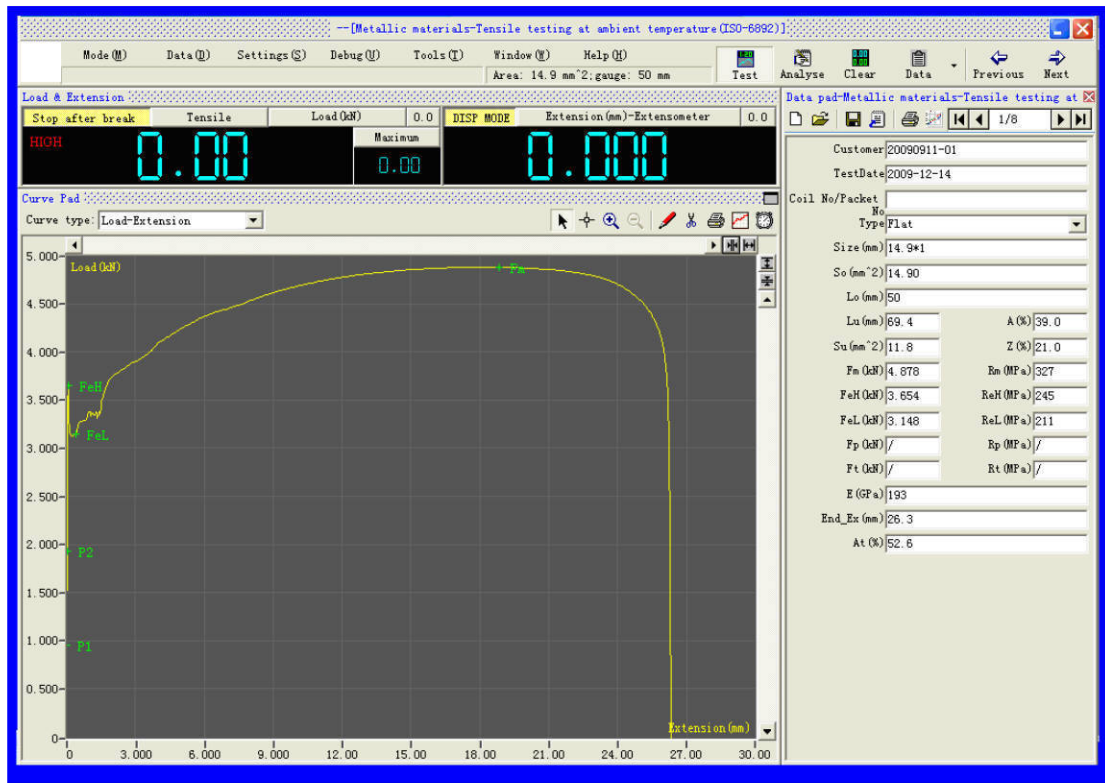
--[Metallic materials-Tensile testing at ambient temperature(ISO-6892)]

Mode(M) Data(D) Settings(S) Debug(U) Tools(T) Window(W) Help(H)
Area: 14.9 mm^2;gauge: 50 mm
Test Analyse Clear Data Previous Next

Load & Extension
Stop after break | Tensile | Load(kN) | 0.0 | DISP MODE | Extension(mm)-Extensometer | 0.0
HIGH
0.00
Maximum
0.00
0.000

Curve Pad
Curve type: Load-Extension

Load(kN)
5.000
4.500
4.000
3.500
3.000
2.500
2.000
1.500
1.000
0.500
0
FeH
FeL
P2
P1
Fm
Extension(mm)
0 3.000 6.000 9.000 12.00 15.00 18.00 21.00 24.00 27.00 30.00

Data pad-Metallic materials-Tensile testing at
1/8
Customer 20090911-01
TestDate 2009-12-14
Coil No/Packet No
Type Flat
Size(mm) 14.9*1
So(mm^2) 14.90
Lo(mm) 50
Lu(mm) 69.4 A(%) 39.0
Su(mm^2) 11.8 Z(%) 21.0
Fm(kN) 4.878 Rm(MPa) 327
FeH(kN) 3.654 ReH(MPa) 245
FeL(kN) 3.148 ReL(MPa) 211
Fp(kN) / Rp(MPa) /
Ft(kN) / Rt(MPa) /
E(GPa) 193
End_Ex(mm) 26.3
At(%) 52.6